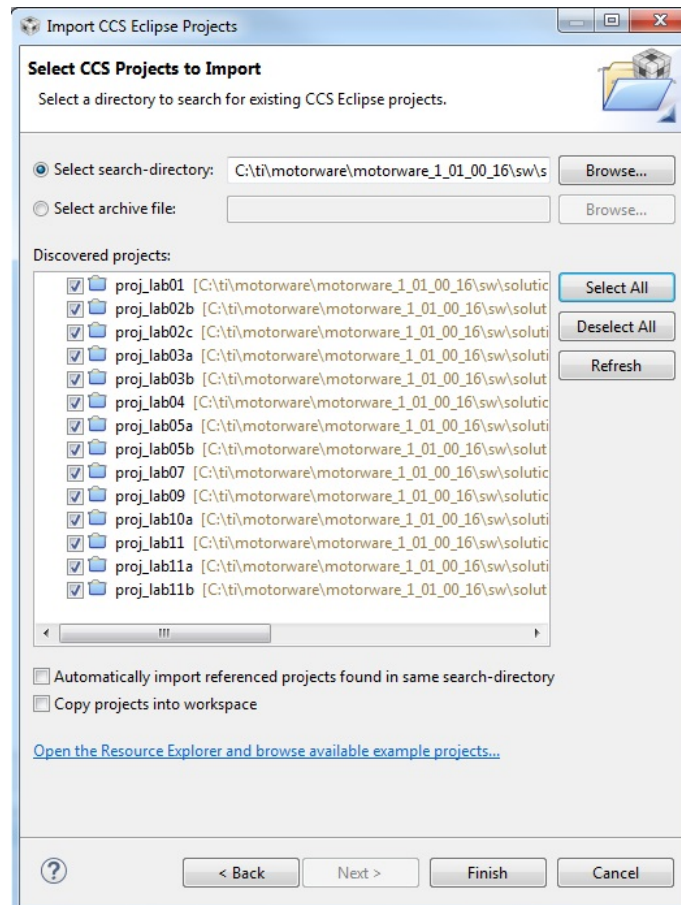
Import CCS Eclipse Projects

Select CCS Projects to Import

Select a directory to search for existing CCS Eclipse projects.

Select search-directory: C:\ti\motorware\motorware_1_01_00_16\sw\s Browse...

Select archive file: Browse...

Discovered projects:

proj_lab01 [C:\ti\motorware\motorware_1_01_00_16\sw\solutic
proj_lab02b [C:\ti\motorware\motorware_1_01_00_16\sw\solut
proj_lab02c [C:\ti\motorware\motorware_1_01_00_16\sw\soluti
proj_lab03a [C:\ti\motorware\motorware_1_01_00_16\sw\soluti
proj_lab03b [C:\ti\motorware\motorware_1_01_00_16\sw\solut
proj_lab04 [C:\ti\motorware\motorware_1_01_00_16\sw\solutic
proj_lab05a [C:\ti\motorware\motorware_1_01_00_16\sw\soluti
proj_lab05b [C:\ti\motorware\motorware_1_01_00_16\sw\solut
proj_lab07 [C:\ti\motorware\motorware_1_01_00_16\sw\solutic
proj_lab09 [C:\ti\motorware\motorware_1_01_00_16\sw\solutic
proj_lab10a [C:\ti\motorware\motorware_1_01_00_16\sw\soluti
proj_lab11 [C:\ti\motorware\motorware_1_01_00_16\sw\solutic
proj_lab11a [C:\ti\motorware\motorware_1_01_00_16\sw\soluti
proj_lab11b [C:\ti\motorware\motorware_1_01_00_16\sw\solut

Select All
Deselect All
Refresh

Automatically import referenced projects found in same search-directory
Copy projects into workspace

Open the Resource Explorer and browse available example projects...

< Back Next > Finish Cancel